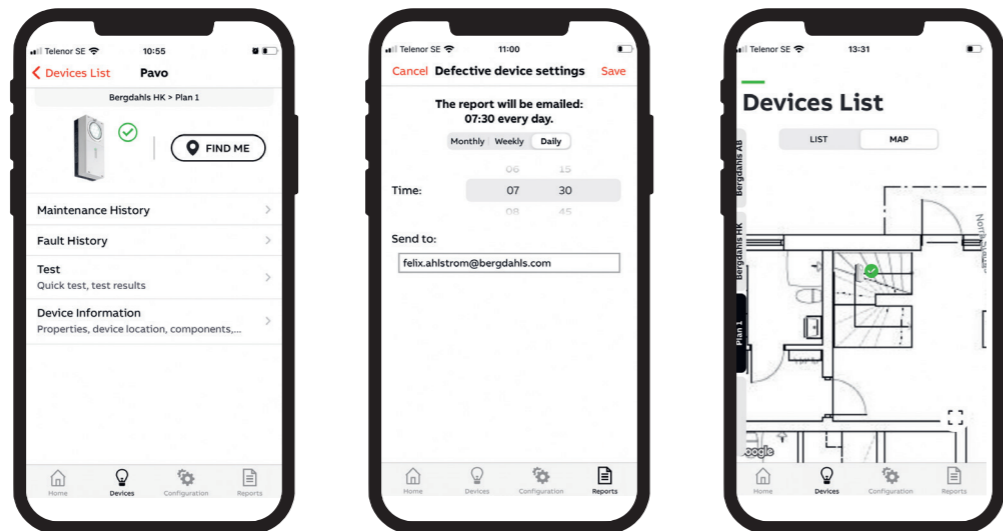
Telenor SE 10:55

Devices List Pavo

Bergdahls HK > Plan 1

FIND ME

Maintenance History

Fault History

Test
Quick test, test results

Device Information
Properties, device location, components,...

Home Devices Configuration Reports

Telenor SE 11:00

Cancel Defective device settings Save

The report will be emailed: 07:30 every day.

Monthly Weekly Daily

06 15
Time: 07 30
08 45

Send to:

felix.ahlstrom@bergdahls.com

Home Devices Configuration Reports

Telenor SE 13:31

Devices List

LIST MAP

Bergdahls AB

Bergdahls HK

Plan 1

Google

Home Devices Configuration Reports